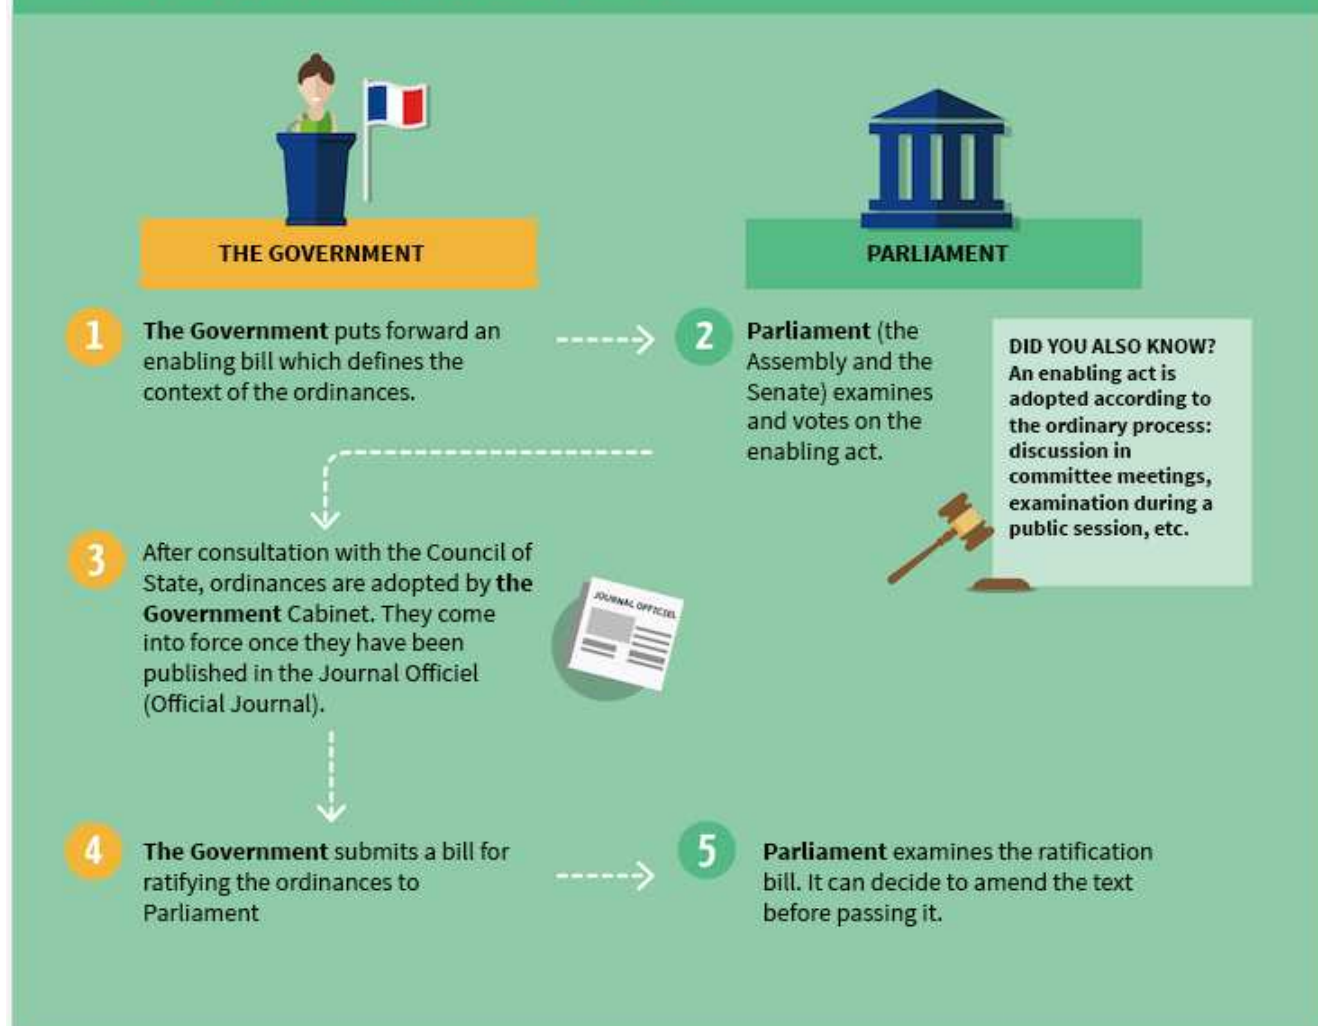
THE GOVERNMENT

PARLIAMENT

1 The Government puts forward an enabling bill which defines the context of the ordinances.

2 Parliament (the Assembly and the Senate) examines and votes on the enabling act.

DID YOU ALSO KNOW? An enabling act is adopted according to the ordinary process: discussion in committee meetings, examination during a public session, etc.

3 After consultation with the Council of State, ordinances are adopted by the Government Cabinet. They come into force once they have been published in the Journal Officiel (Official Journal).

JOURNAL OFFICIEL

4 The Government submits a bill for ratifying the ordinances to Parliament

5 Parliament examines the ratification bill. It can decide to amend the text before passing it.